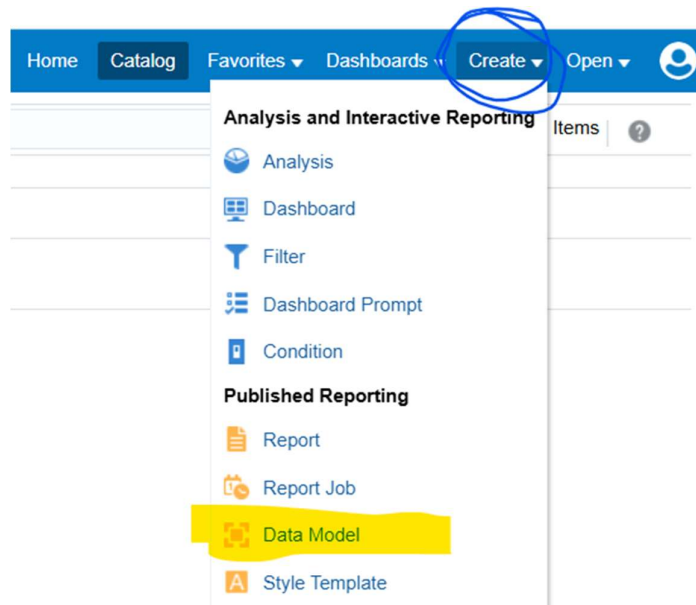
Home Catalog Favorites ▾ Dashboards ▾ Create ▾ Open ▾

Items ?

Analysis and Interactive Reporting

Analysis

Dashboard

Filter

Dashboard Prompt

Condition

Published Reporting

Report

Report Job

Data Model

Style Template